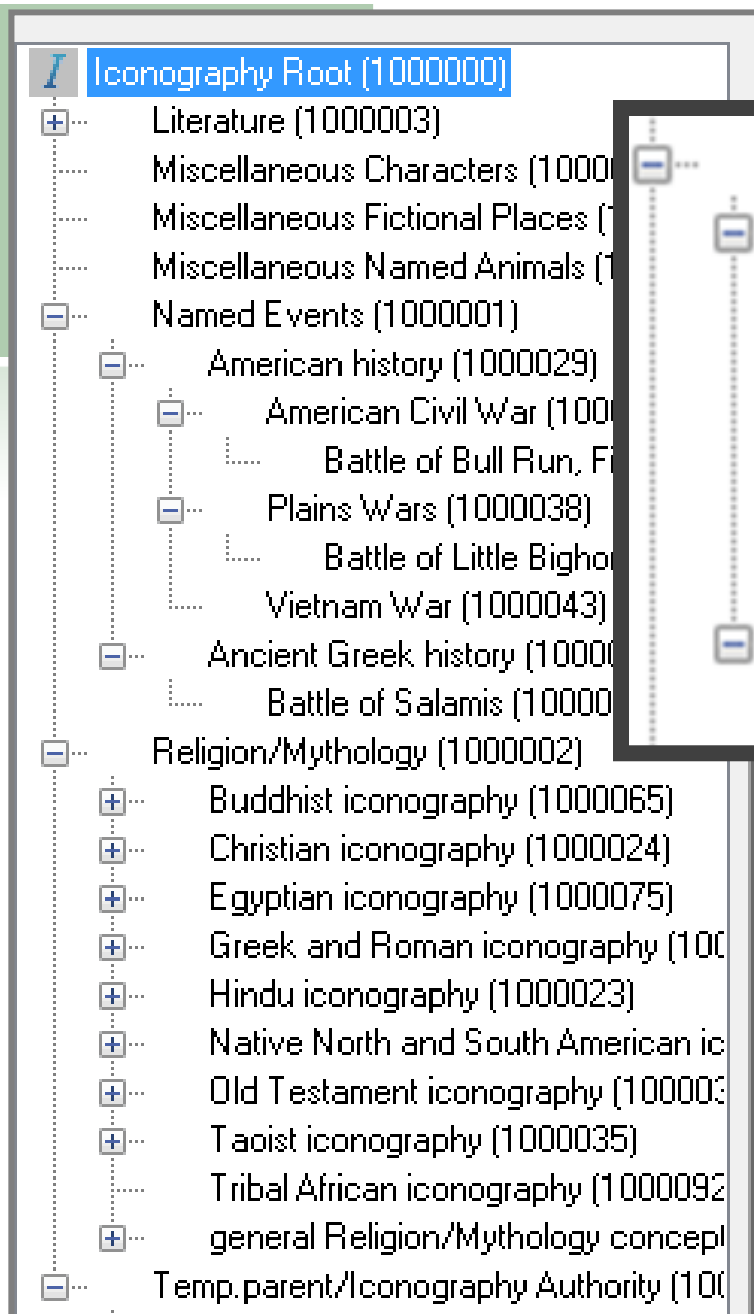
I Iconography Root (1000000)
Literature (1000003)
Miscellaneous Characters (1000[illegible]
Miscellaneous Fictional Places ([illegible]
Miscellaneous Named Animals ([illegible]
Named Events (1000001)
American history (1000029)
American Civil War (100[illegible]
Battle of Bull Run, F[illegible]
Plains Wars (1000038)
Battle of Little Bigho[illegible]
Vietnam War (1000043)
Ancient Greek history (1000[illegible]
Battle of Salamis (10000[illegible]
Religion/Mythology (1000002)
Buddhist iconography (1000065)
Christian iconography (1000024)
Egyptian iconography (1000075)
Greek and Roman iconography (10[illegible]
Hindu iconography (1000023)
Native North and South American ic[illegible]
Old Testament iconography (10000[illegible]
Taoist iconography (1000035)
Tribal African iconography (1000092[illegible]
general Religion/Mythology concep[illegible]
Temp.parent/Iconography Authority (10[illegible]